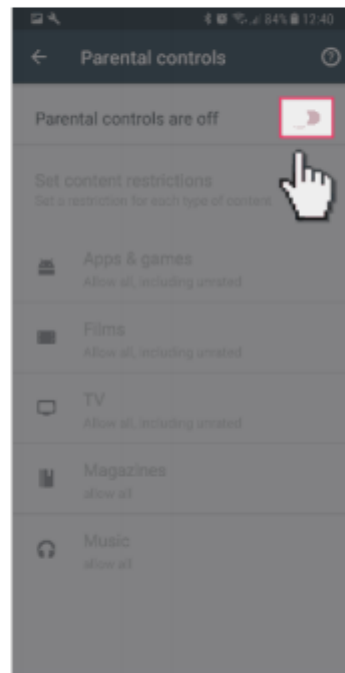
84% 12:40

Parental controls

Parental controls are off

Set content restrictions
Set a restriction for each type of content

Apps & games
Allow all, including unrated

Films
Allow all, including unrated

TV
Allow all, including unrated

Magazines
allow all

Music
allow all